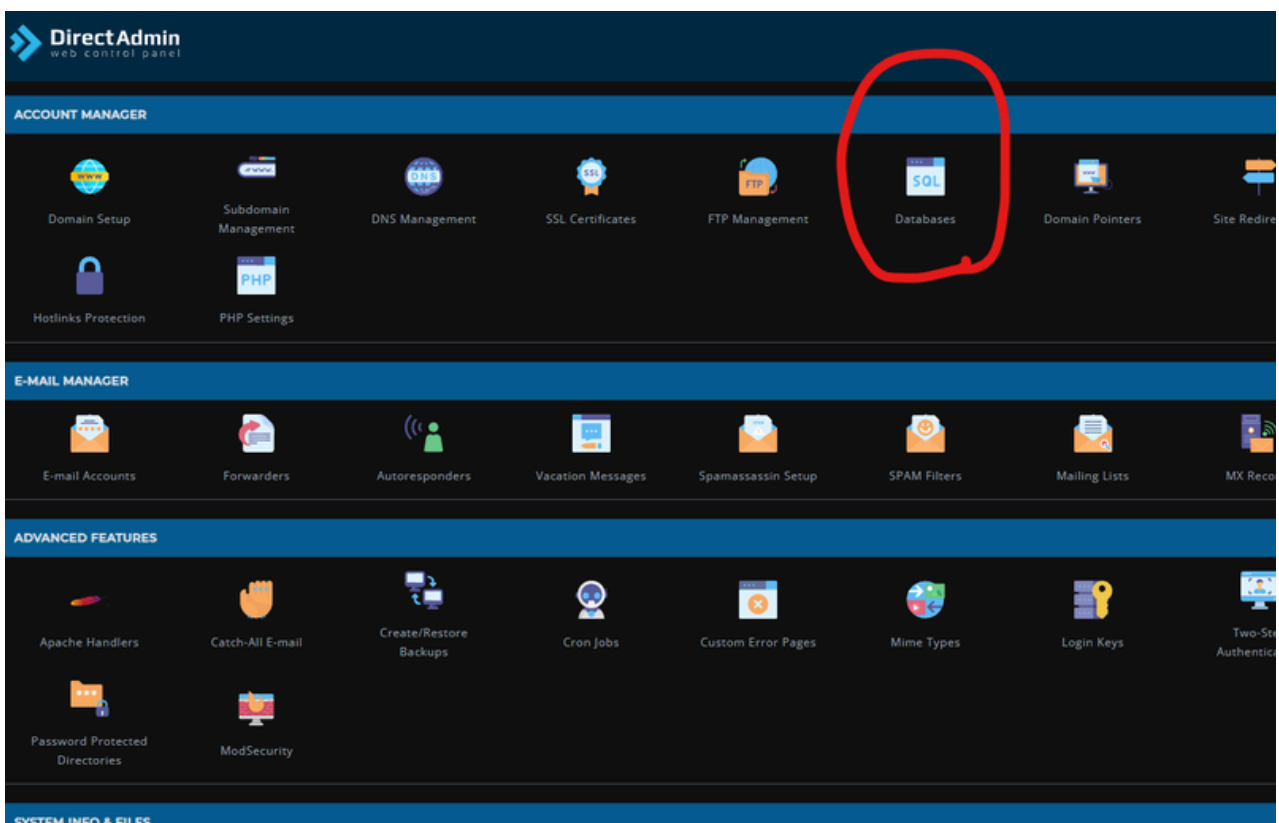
DirectAdmin
web control panel

ACCOUNT MANAGER

Domain Setup
Subdomain Management
DNS Management
SSL Certificates
FTP Management
Databases
Domain Pointers
Site Redire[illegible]
Hotlinks Protection
PHP Settings

E-MAIL MANAGER

E-mail Accounts
Forwarders
Autoresponders
Vacation Messages
Spamassassin Setup
SPAM Filters
Mailing Lists
MX Reco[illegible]

ADVANCED FEATURES

Apache Handlers
Catch-All E-mail
Create/Restore Backups
Cron Jobs
Custom Error Pages
Mime Types
Login Keys
Two-Ste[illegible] Authentica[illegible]
Password Protected Directories
ModSecurity

SYSTEM INFO & FILES